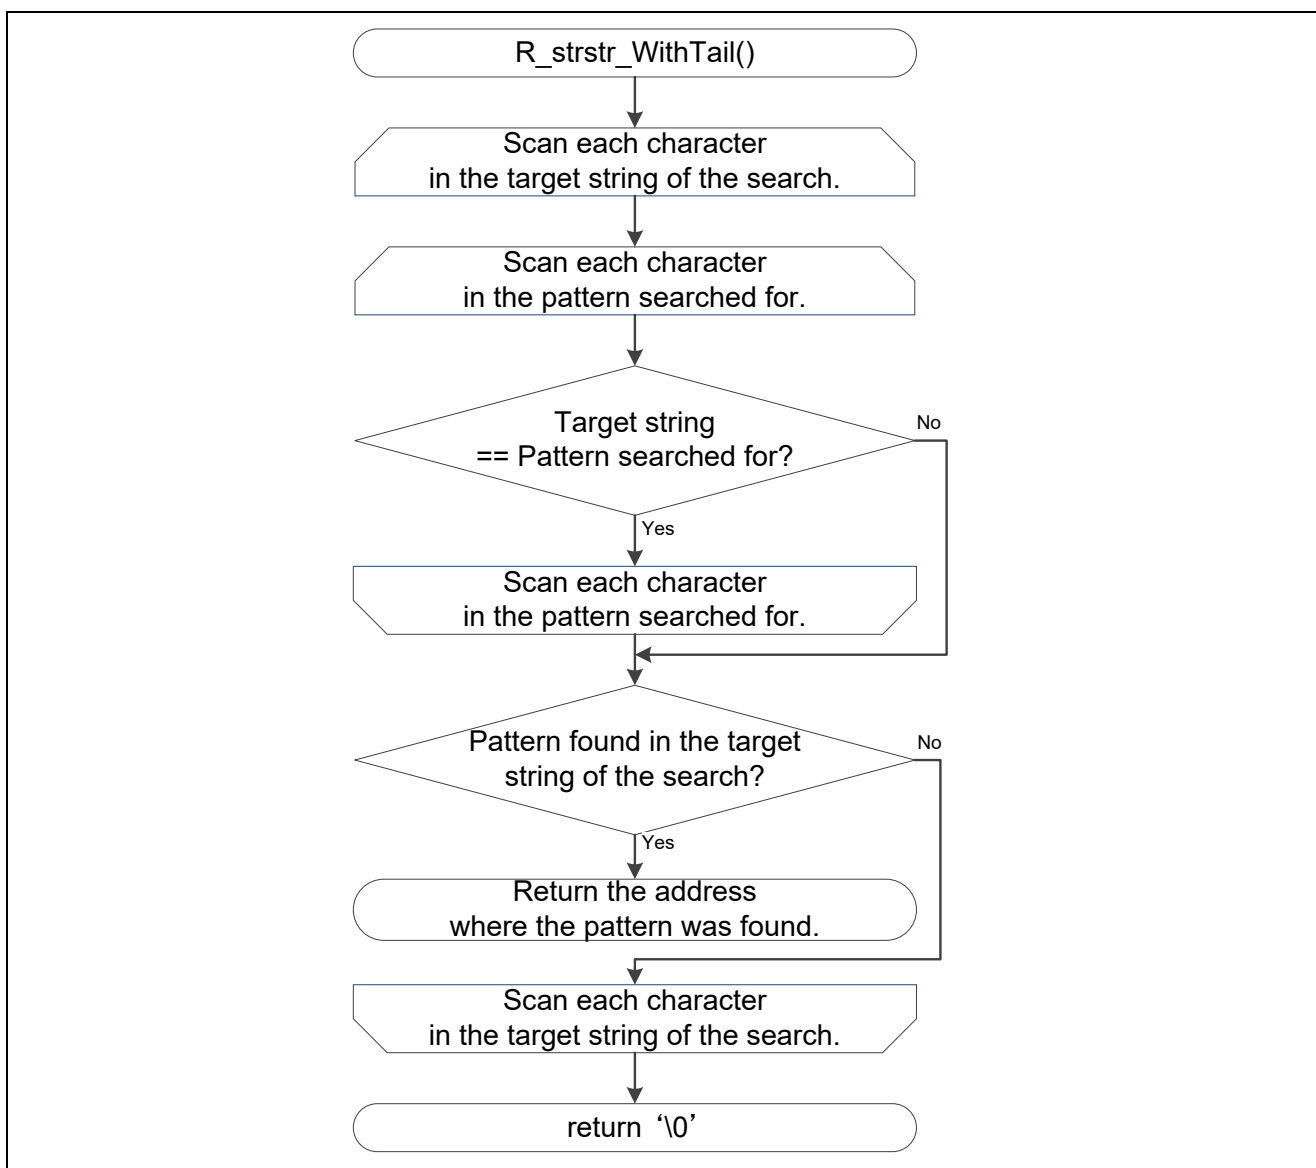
R_strstr_WithTail()

Scan each character in the target string of the search.

Scan each character in the pattern searched for.

Target string == Pattern searched for?

No

Yes

Scan each character in the pattern searched for.

Pattern found in the target string of the search?

No

Yes

Return the address where the pattern was found.

Scan each character in the target string of the search.

return ‘\0’